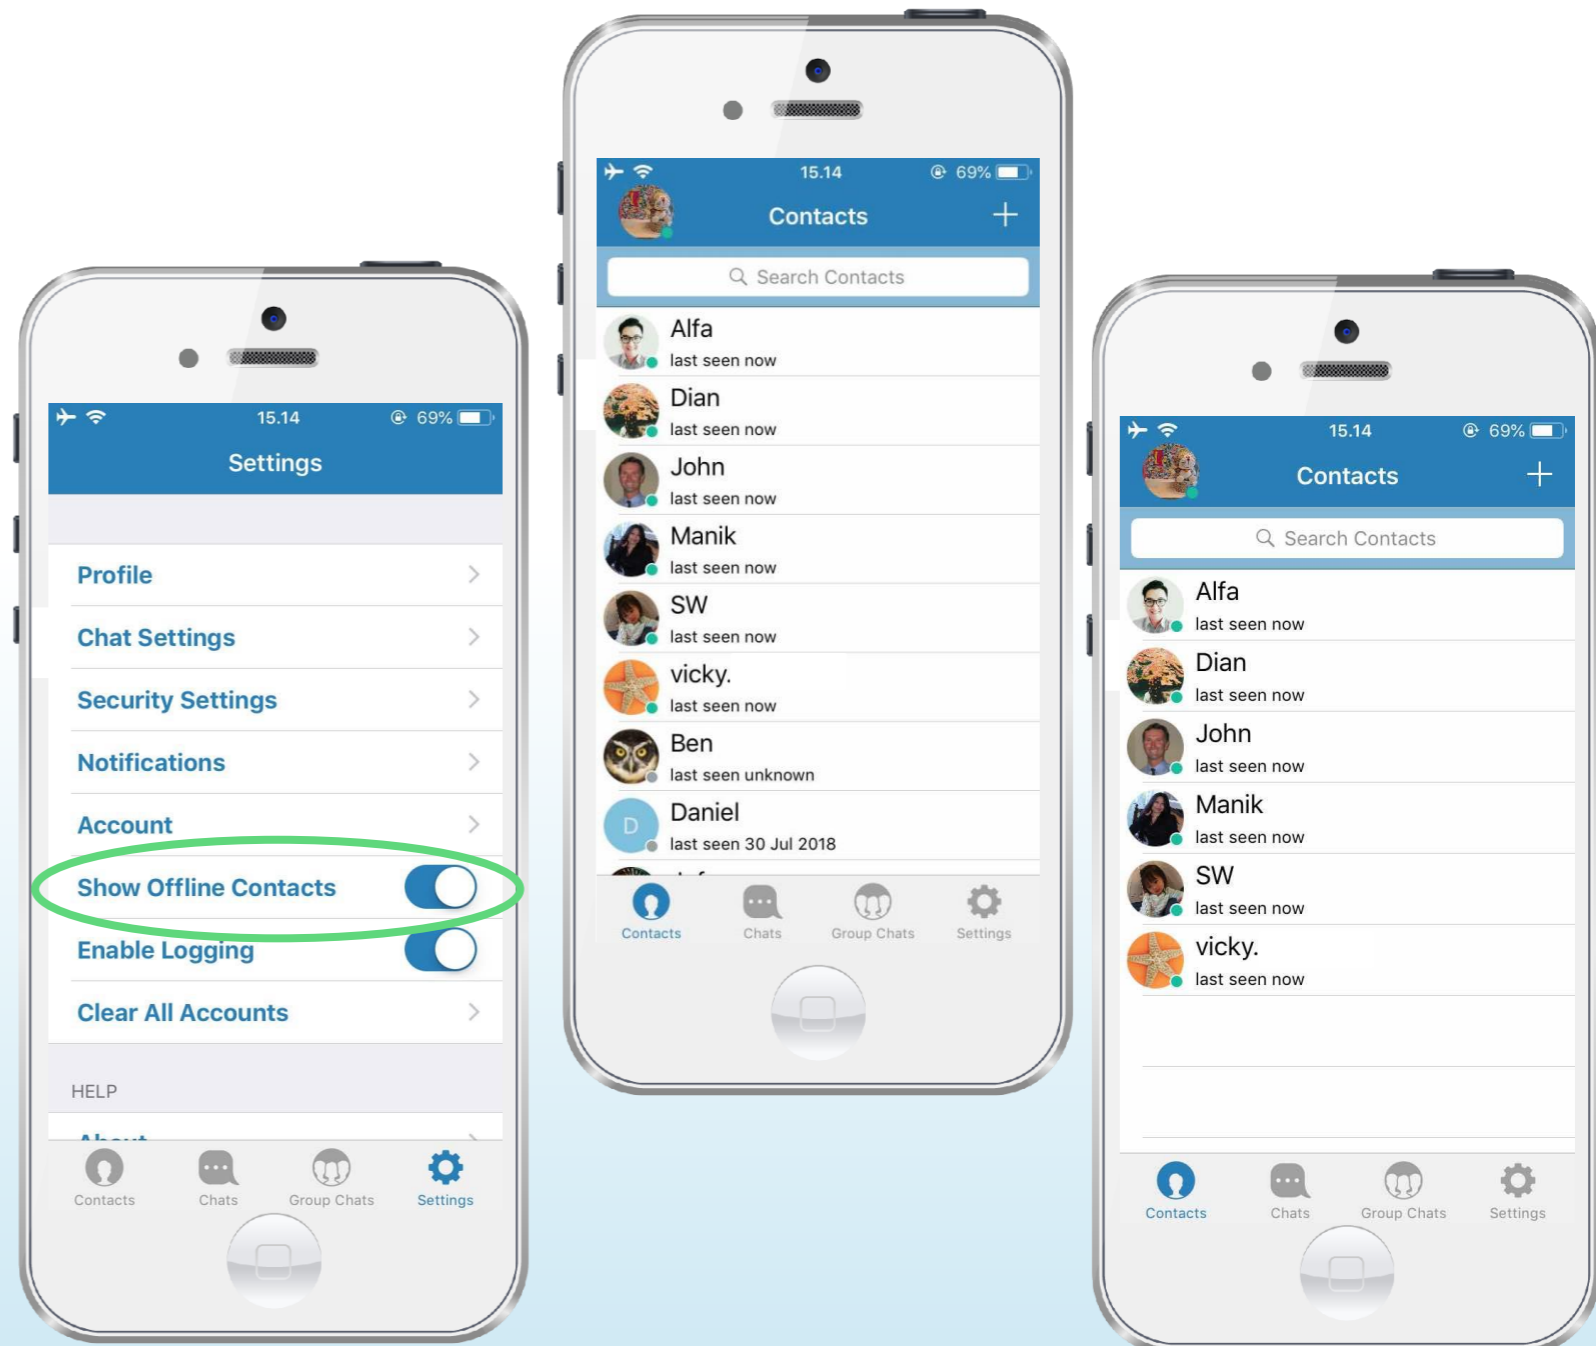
15.14 69%

Settings

Profile

Chat Settings

Security Settings

Notifications

Account

Show Offline Contacts

Enable Logging

Clear All Accounts

HELP

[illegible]

Contacts Chats Group Chats Settings

15.14 69%

Contacts

Search Contacts

Alfa
last seen now

Dian
last seen now

John
last seen now

Manik
last seen now

SW
last seen now

vicky.
last seen now

Ben
last seen unknown

D
Daniel
last seen 30 Jul 2018

Contacts Chats Group Chats Settings

15.14 69%

Contacts

Search Contacts

Alfa
last seen now

Dian
last seen now

John
last seen now

Manik
last seen now

SW
last seen now

vicky.
last seen now

Contacts Chats Group Chats Settings